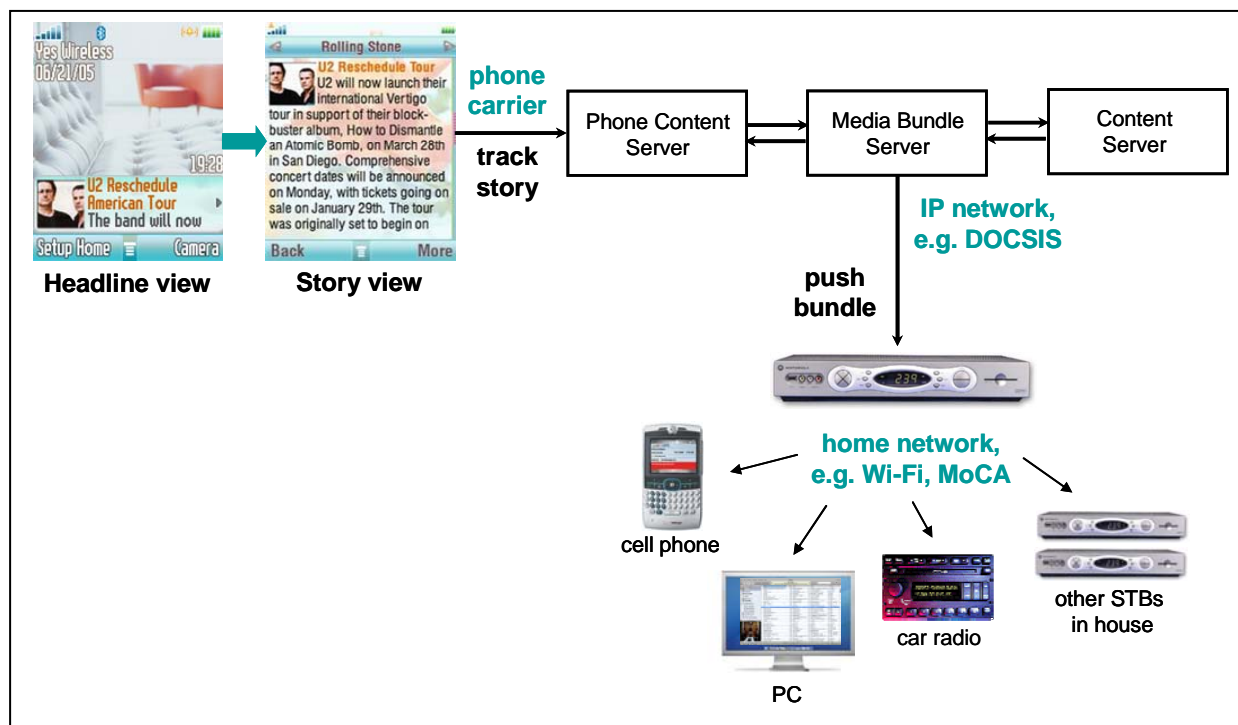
Yes Wireless
06/21/05
19:28
U2 Reschedule American Tour
The band will now
Setup Home
Camera

Headline view

Rolling Stone
U2 Reschedule Tour
U2 will now launch their international Vertigo tour in support of their blockbuster album, How to Dismantle an Atomic Bomb, on March 28th in San Diego. Comprehensive concert dates will be announced on Monday, with tickets going on sale on January 29th. The tour was originally set to begin on
Back
More

Story view

phone carrier

track story

Phone Content Server

Media Bundle Server

Content Server

IP network, e.g. DOCSIS

push bundle

239

home network, e.g. Wi-Fi, MoCA

cell phone

PC

car radio

other STBs in house